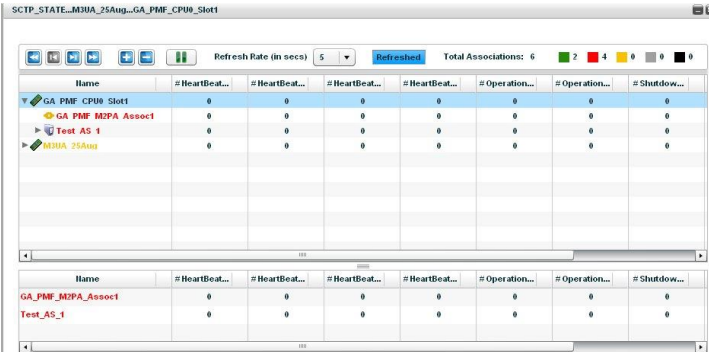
SCTP_STATE...M3UA_25Aug...GA_PMF_CPU0_Slot1

Refresh Rate (in secs) 5 Refreshed Total Associations: 6 2 4 0 0 0

| Name | # HeartBeat... | # HeartBeat... | # HeartBeat... | # HeartBeat... | # Operation... | # Operation... | # Shutdow... |
|---|---|---|---|---|---|---|---|
| GA_PMF_CPU0_Slot1 | 0 | 0 | 0 | 0 | 0 | 0 | 0 |
| GA_PMF_M2PA_Assoc1 | 0 | 0 | 0 | 0 | 0 | 0 | 0 |
| Test_AS_1 | 0 | 0 | 0 | 0 | 0 | 0 | 0 |
| M3UA_25Aug | 0 | 0 | 0 | 0 | 0 | 0 | 0 |

| Name | # HeartBeat... | # HeartBeat... | # HeartBeat... | # HeartBeat... | # Operation... | # Operation... | # Shutdow... |
|---|---|---|---|---|---|---|---|
| GA_PMF_M2PA_Assoc1 | 0 | 0 | 0 | 0 | 0 | 0 | 0 |
| Test_AS_1 | 0 | 0 | 0 | 0 | 0 | 0 | 0 |